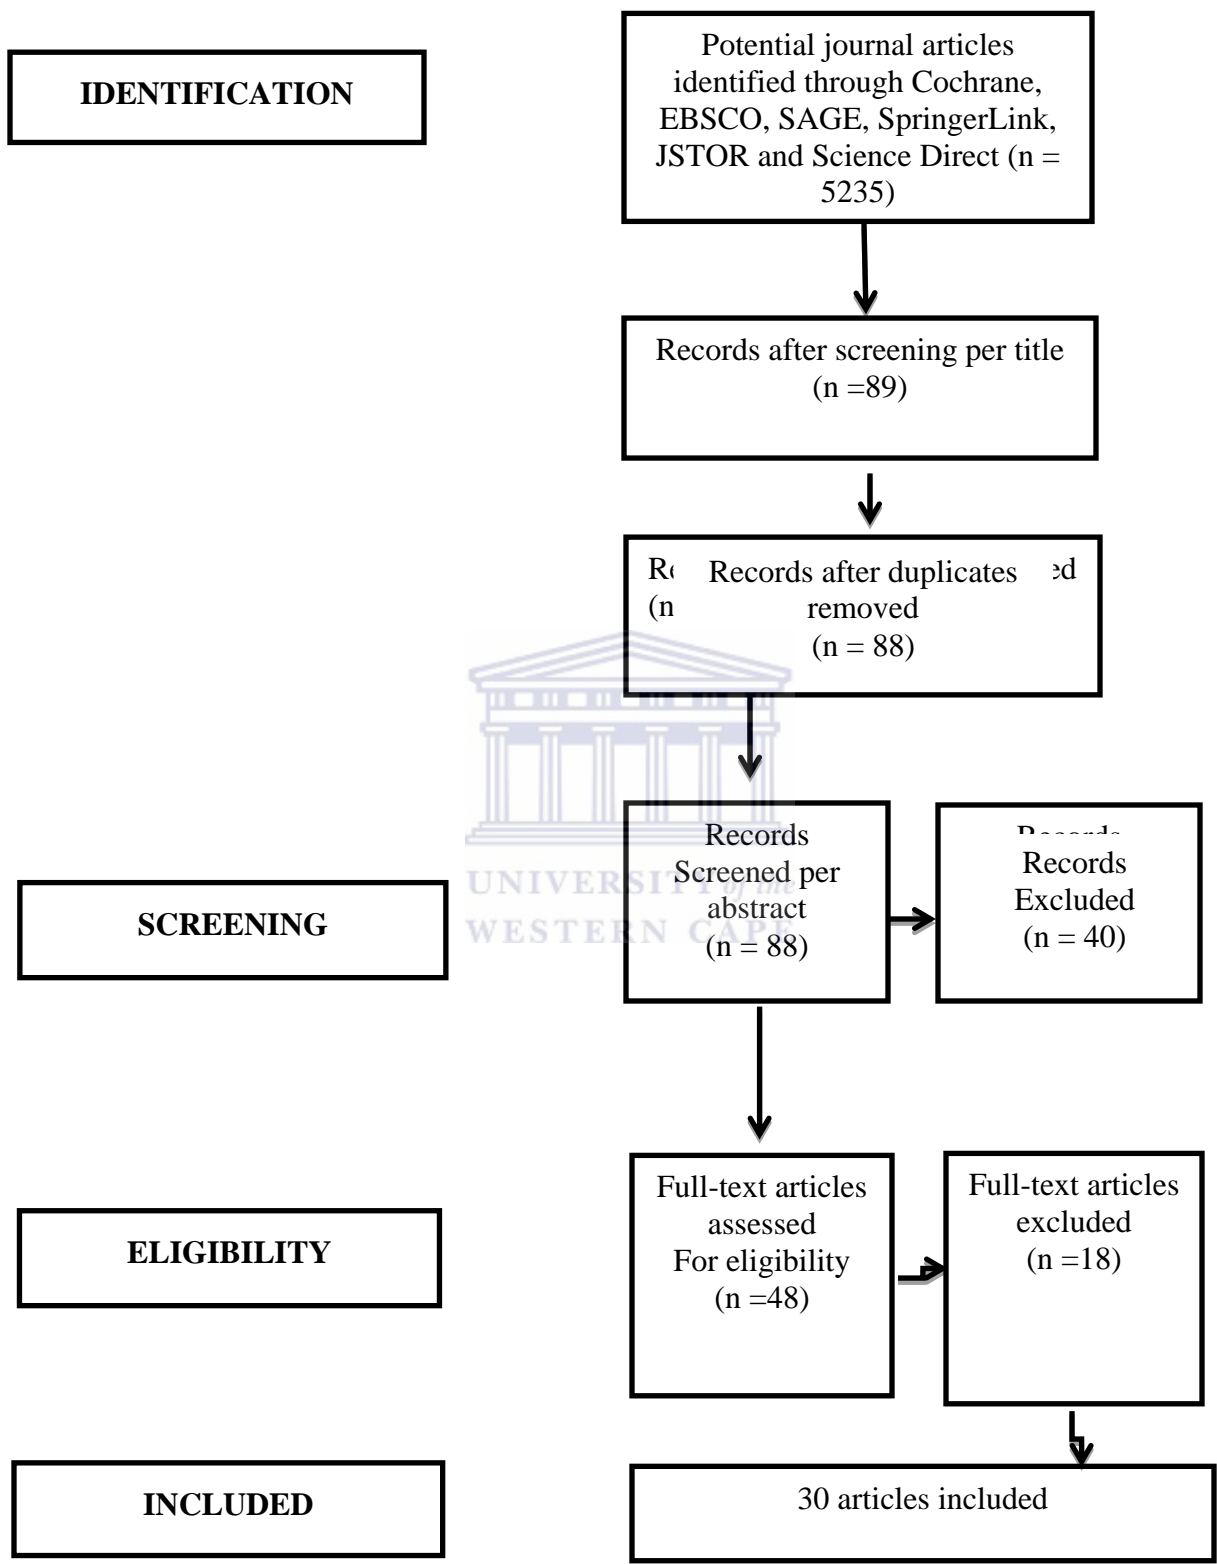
IDENTIFICATION

Potential journal articles identified through Cochrane, EBSCO, SAGE, SpringerLink, JSTOR and Science Direct (n = 5235)

Records after screening per title (n =89)

R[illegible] Records after duplicates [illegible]d (n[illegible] removed (n = 88)

SCREENING

Records Screened per abstract (n = 88)

UNIVERSITY of the WESTERN CAPE

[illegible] Records Excluded (n = 40)

ELIGIBILITY

Full-text articles assessed For eligibility (n =48)

Full-text articles excluded (n =18)

INCLUDED

30 articles included